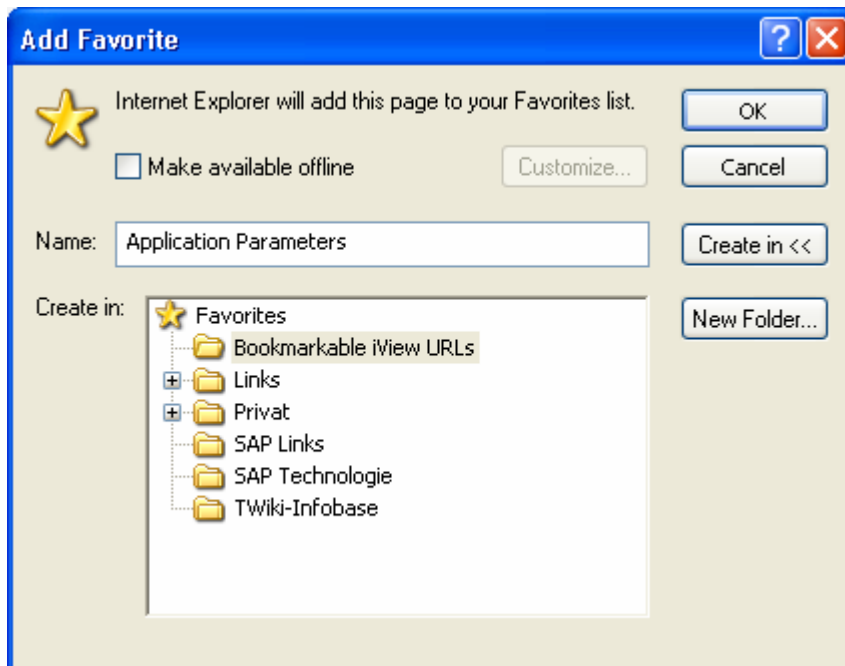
Add Favorite

?

Internet Explorer will add this page to your Favorites list.

OK

Make available offline

Customize...

Cancel

Name: Application Parameters

Create in <<

Create in:

Favorites
Bookmarkable iView URLs
Links
Privat
SAP Links
SAP Technologie
TWiki-Infobase

New Folder...